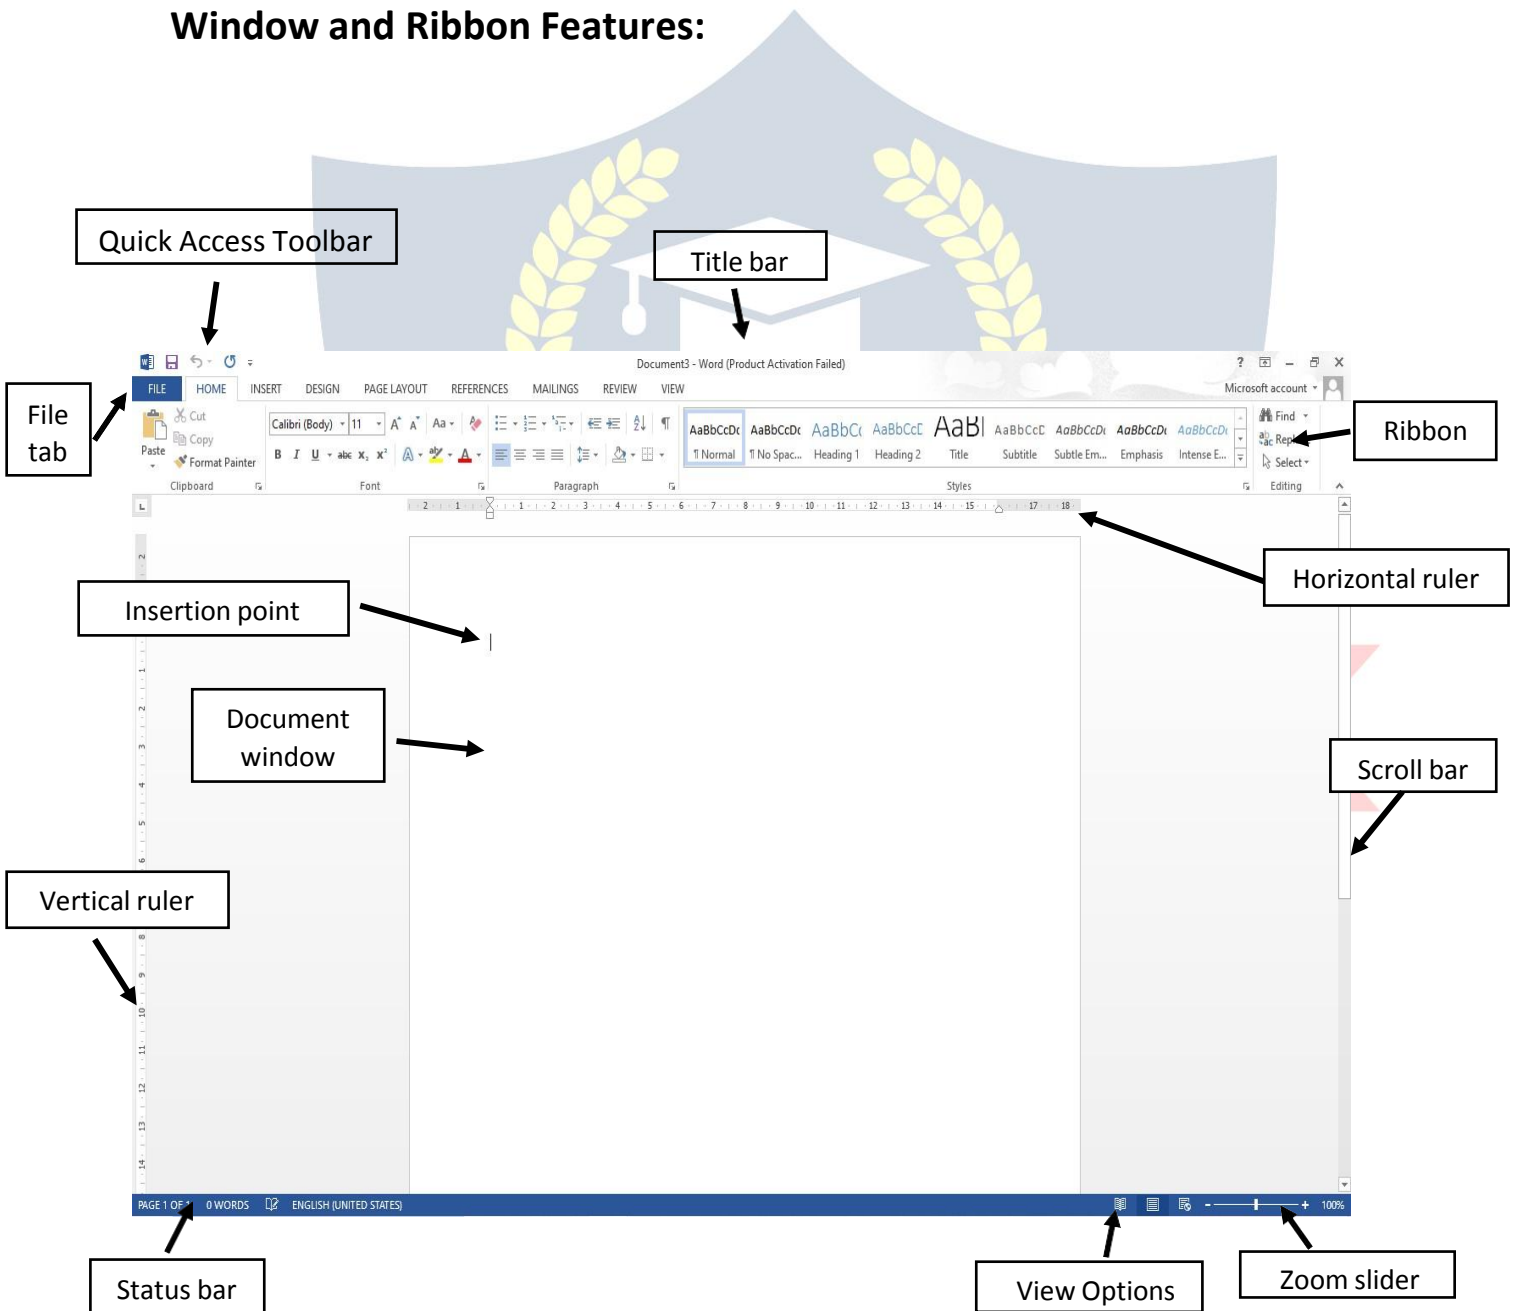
Window and Ribbon Features:

Quick Access Toolbar

Title bar

Document3 - Word (Product Activation Failed)

? – ✕

File tab

FILE HOME INSERT DESIGN PAGE LAYOUT REFERENCES MAILINGS REVIEW VIEW

Microsoft account

Cut
Copy
Paste
Format Painter
Clipboard

Calibri (Body) 11 Aa
B I U abc $x_2$ $x^2$
Font

Paragraph

AaBbCcDc ¶ Normal
AaBbCcDc ¶ No Spac...
AaBbCc Heading 1
AaBbCcC Heading 2
AaBl Title
AaBbCcC Subtitle
AaBbCcDc Subtle Em...
AaBbCcDc Emphasis
AaBbCcDc Intense E...
Styles

Find
Rep
Select
Editing

Ribbon

Horizontal ruler

Insertion point

Document window

Scroll bar

Vertical ruler

PAGE 1 OF 1 0 WORDS ENGLISH (UNITED STATES)

100%

Status bar

View Options

Zoom slider